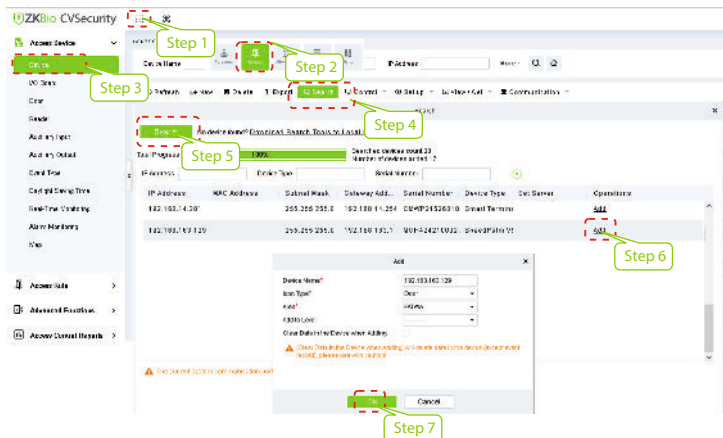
ZKBio CVSecurity

Step 1

Access Device

Device

I/O Board

Door

Reader

Auxiliary Input

Auxiliary Output

Event Type

Daylight Saving Time

Real-Time Monitoring

Alarm Monitoring

Map

Step 2

Step 3

Device Name

IP Address

Refresh

New

Delete

Export

Search

Control

Setup

View/Get

Communication

Step 4

Search

Step 5

Search

No device found? Download Search Tools to Local

Total Progress

100%

Searched devices count:33

Number of devices added: 2

IP Address

Device Type

Serial Number

| IP Address | MAC Address | Subnet Mask | Gateway Add... | Serial Number | Device Type | Set Server | Operations |
|---|---|---|---|---|---|---|---|
| 192.168.14.30 | | 255.255.255.0 | 192.168.14.254 | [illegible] | Smart Termin... | | Add |
| 192.168.163.129 | | 255.255.255.0 | 192.168.163.1 | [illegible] | SpeedFace-V5 | | Add |

Step 6

Add

Device Name*

192.168.163.129

Icon Type*

Door

Area*

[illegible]

Add to Level

Clear Data in the Device when Adding

[Clear Data in the Device when adding] will delete data in the device (except event record), please use with caution!

OK

Cancel

Step 7

Access Rule

Advanced Functions

Access Control Reports